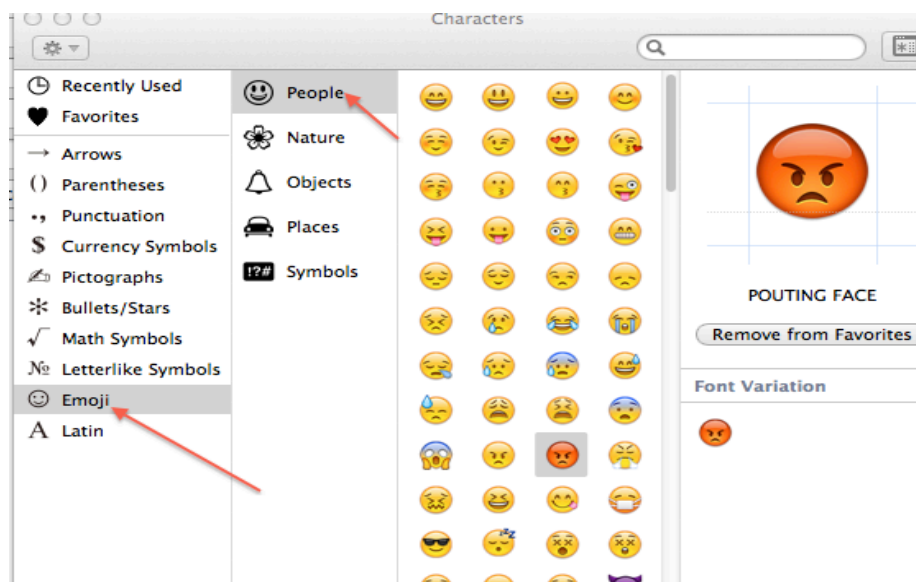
Characters

Recently Used
Favorites
Arrows
Parentheses
Punctuation
Currency Symbols
Pictographs
Bullets/Stars
Math Symbols
Letterlike Symbols
Emoji
Latin

People
Nature
Objects
Places
Symbols

POUTING FACE
Remove from Favorites

Font Variation